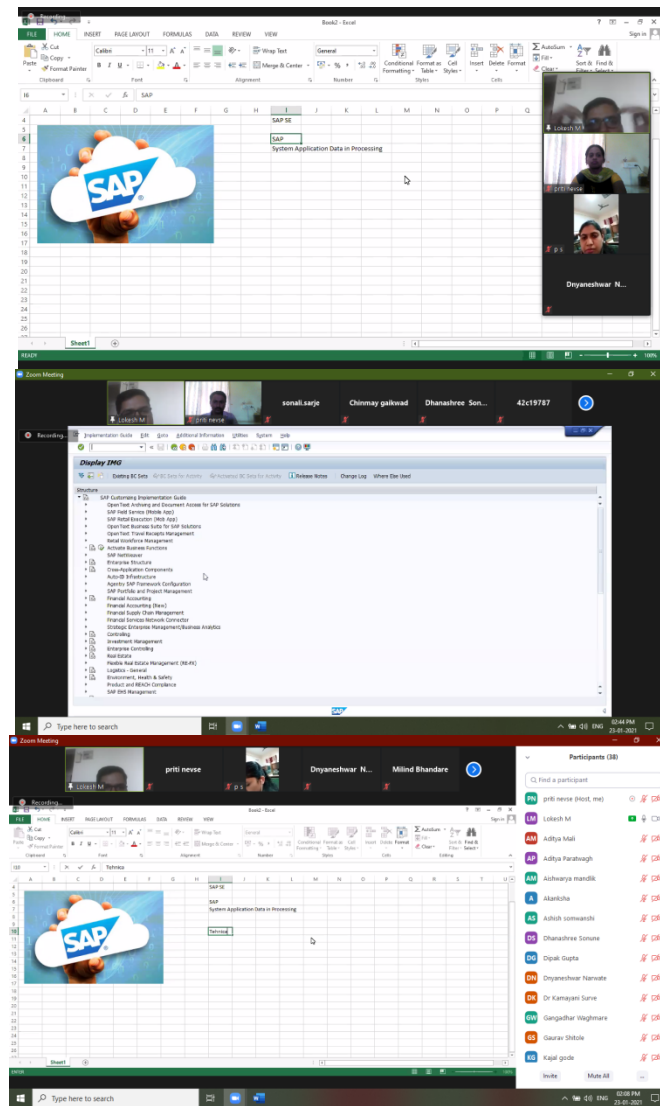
Recording...

Book2 - Excel

? — □ ×

FILE HOME INSERT PAGE LAYOUT FORMULAS DATA REVIEW VIEW

Sign in

Cut
Copy
Format Painter
Paste
Clipboard

Calibri 11 A A
B I U
Font

Wrap Text
Merge & Center
Alignment

General
$ % , .00 .0
Number

Conditional Formatting
Format as Table
Cell Styles
Styles

Insert Delete Format
Cells

AutoSum
Fill
Clear
Sort & Filter
Find & Select

I6 fx SAP

A B C D E F G H I J K L M N O P Q

SAP SE

SAP
System Application Data in Processing

SAP

Lokesh M

priti nevse

p s

Dynaneshwar N...

Sheet1

READY

100%

Zoom Meeting

Lokesh M priti nevse sonali.sarje Chinmay gaikwad Dhanashree Son... 42c19787

Recording...

Implementation Guide Edit Goto Additional Information Utilities System Help

Display IMG

Existing BC Sets BC Sets for Activity Activated BC Sets for Activity Release Notes Change Log Where Else Used

Structure
SAP Customizing Implementation Guide
OpenText Archiving and Document Access for SAP Solutions
SAP Field Service (Mobile App)
SAP Retail Execution (Mob App)
OpenText Business Suite for SAP Solutions
OpenText Travel Receipts Management
Retail Workforce Management
Activate Business Functions
SAP NetWeaver
Enterprise Structure
Cross-Application Components
Auto-ID Infrastructure
Agentry SAP Framework Configuration
SAP Portfolio and Project Management
Financial Accounting
Financial Accounting (New)
Financial Supply Chain Management
Financial Services Network Connector
Strategic Enterprise Management/Business Analytics
Controlling
Investment Management
Enterprise Controlling
Real Estate
Flexible Real Estate Management (RE-FX)
Logistics - General
Environment, Health & Safety
Product and REACH Compliance
SAP EHS Management

SAP

Type here to search

ENG 02:44 PM 23-01-2021

Zoom Meeting

Lokesh M priti nevse p s Dnyaneshwar N... Milind Bhandare

Recording...

Book2 - Excel

FILE HOME INSERT PAGE LAYOUT FORMULAS DATA REVIEW VIEW

I10 fx Tehnica

SAP SE

SAP
System Application Data in Processing

Tehnica

SAP

Sheet1

Participants (38)

Find a participant

PN priti nevse (Host, me)
LM Lokesh M
AM Aditya Mali
AP Aditya Parathwagh
AM Aishwarya mandlik
A Akanksha
AS Ashish somwanshi
DS Dhanashree Sonune
DG Dipak Gupta
DN Dnyaneshwar Narwate
DK Dr Kamayani Surve
GW Gangadhar Waghmare
GS Gaurav Shitole
KG Kajal gode

Invite Mute All ...

Type here to search

ENG 02:08 PM 23-01-2021